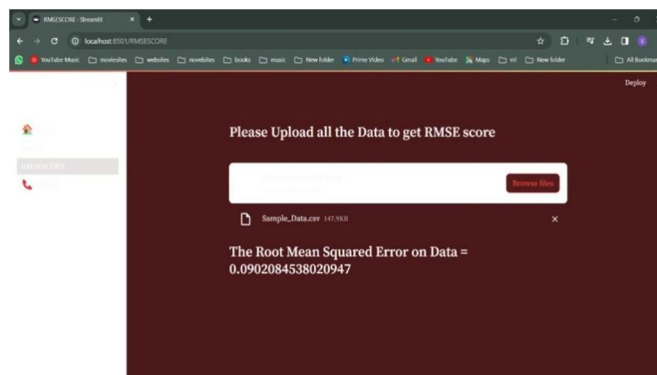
RMSESCORE · Streamlit
localhost:8501/RMSESCORE
YouTube Music
moviesites
websites
novebites
books
music
New folder
Prime Video
Gmail
YouTube
Maps
ml
New folder
All Bookmarks

Deploy

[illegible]
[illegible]
RMSESCORE
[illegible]

Please Upload all the Data to get RMSE score

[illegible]
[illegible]
Browse files

Sample_Data.csv 147.9KB
×

The Root Mean Squared Error on Data = 0.0902084538020947